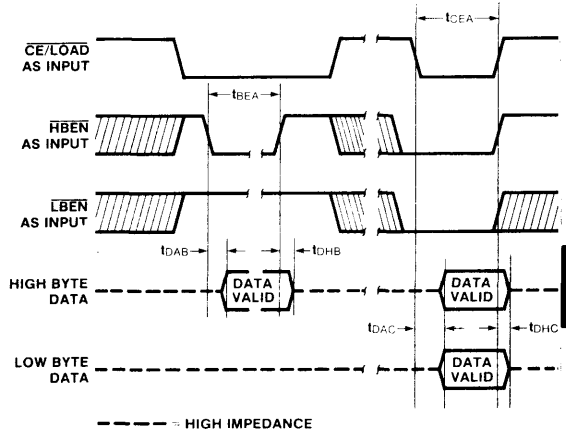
$\overline{CE}/\overline{LOAD}$
AS INPUT

$t_{CEA}$

$t_{BEA}$

$\overline{HBEN}$
AS INPUT

$\overline{LBEN}$
AS INPUT

$t_{DAB}$

$t_{DHB}$

HIGH BYTE
DATA

DATA
VALID

DATA
VALID

$t_{DAC}$

$t_{DHC}$

LOW BYTE
DATA

DATA
VALID

= HIGH IMPEDANCE